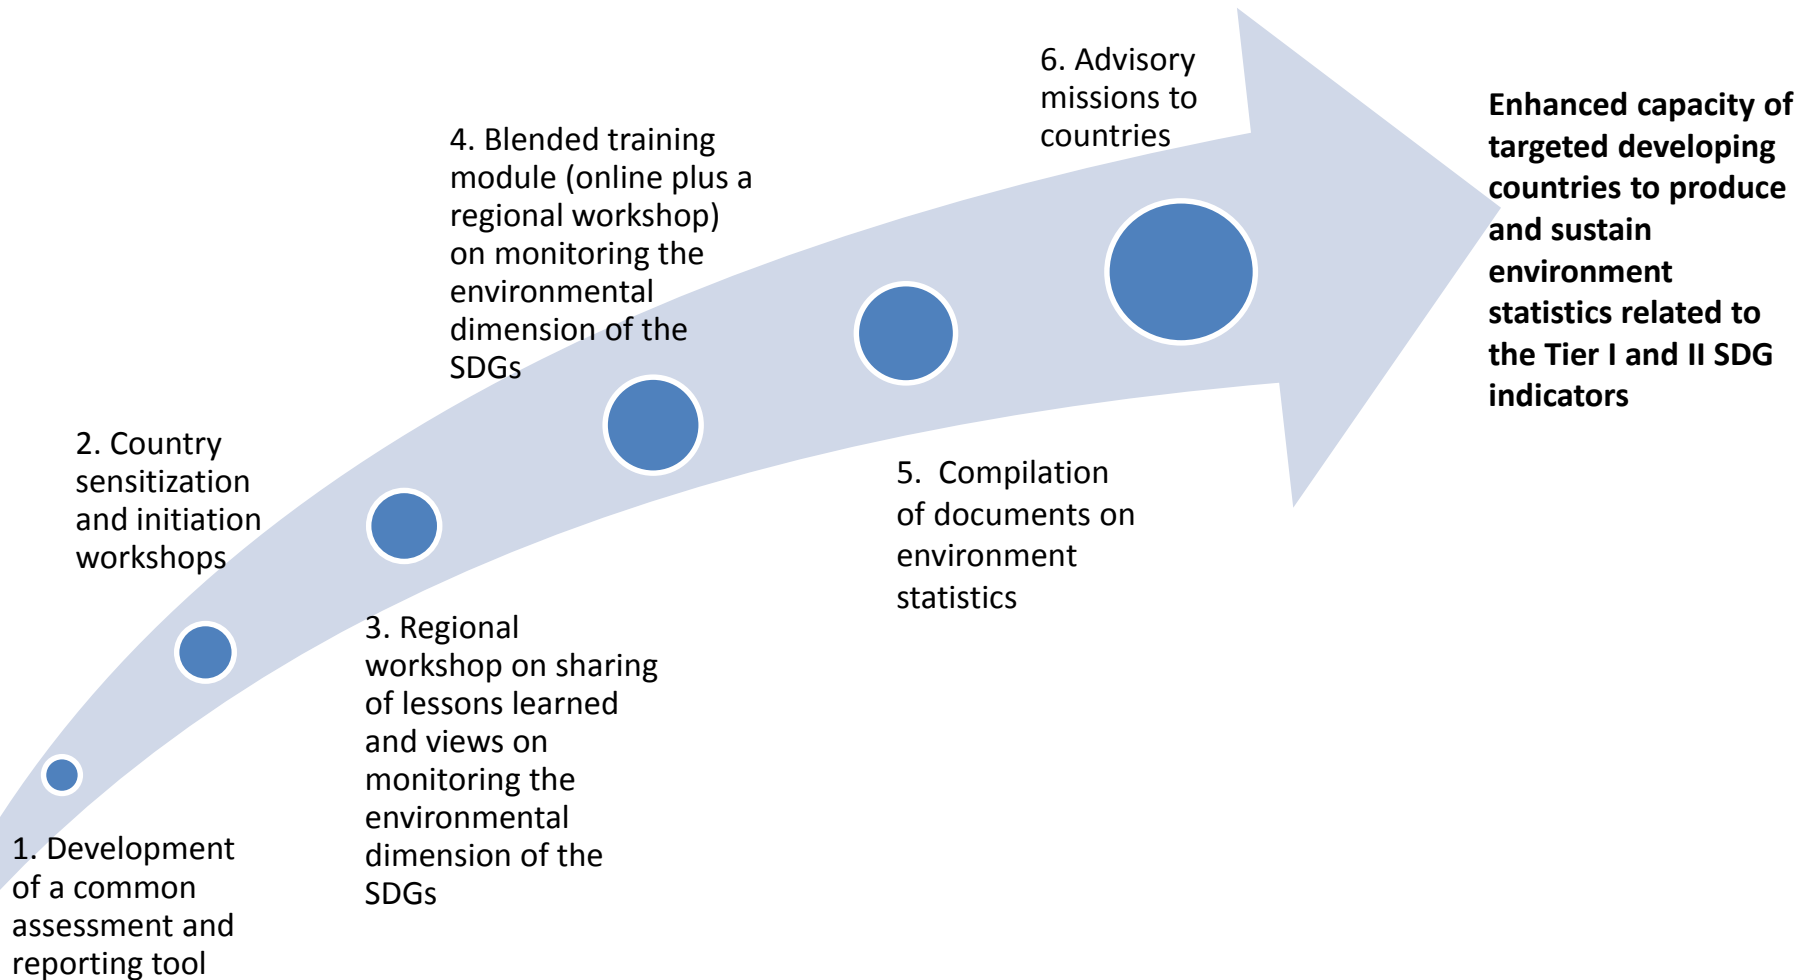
6. Advisory missions to countries

4. Blended training module (online plus a regional workshop) on monitoring the environmental dimension of the SDGs

Enhanced capacity of targeted developing countries to produce and sustain environment statistics related to the Tier I and II SDG indicators

2. Country sensitization and initiation workshops

5. Compilation of documents on environment statistics

3. Regional workshop on sharing of lessons learned and views on monitoring the environmental dimension of the SDGs

1. Development of a common assessment and reporting tool